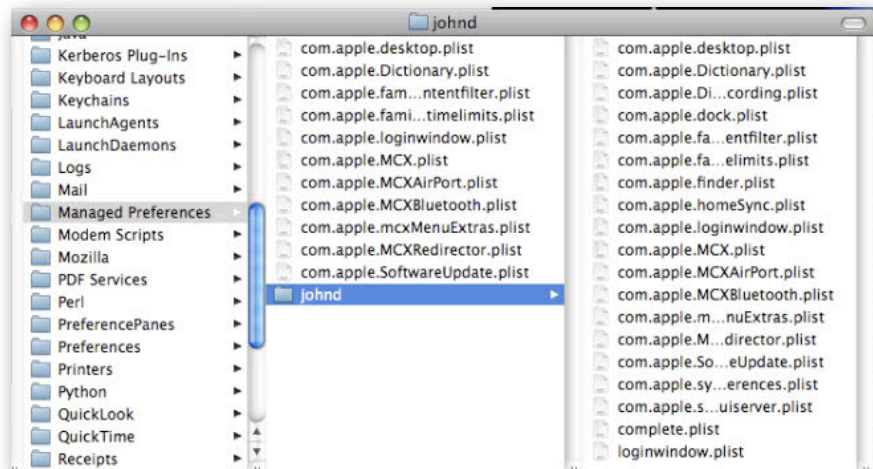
johnd

Java
Kerberos Plug-Ins
Keyboard Layouts
Keychains
LaunchAgents
LaunchDaemons
Logs
Mail
Managed Preferences
Modem Scripts
Mozilla
PDF Services
Perl
PreferencePanes
Preferences
Printers
Python
QuickLook
QuickTime
Receipts

com.apple.desktop.plist
com.apple.Dictionary.plist
com.apple.fam…ntentfilter.plist
com.apple.fami…timelimits.plist
com.apple.loginwindow.plist
com.apple.MCX.plist
com.apple.MCXAirPort.plist
com.apple.MCXBluetooth.plist
com.apple.mcxMenuExtras.plist
com.apple.MCXRedirector.plist
com.apple.SoftwareUpdate.plist
johnd

com.apple.desktop.plist
com.apple.Dictionary.plist
com.apple.Di…cording.plist
com.apple.dock.plist
com.apple.fa…entfilter.plist
com.apple.fa…elimits.plist
com.apple.finder.plist
com.apple.homeSync.plist
com.apple.loginwindow.plist
com.apple.MCX.plist
com.apple.MCXAirPort.plist
com.apple.MCXBluetooth.plist
com.apple.m…nuExtras.plist
com.apple.M…director.plist
com.apple.So…eUpdate.plist
com.apple.sy…erences.plist
com.apple.s…uiserver.plist
complete.plist
loginwindow.plist